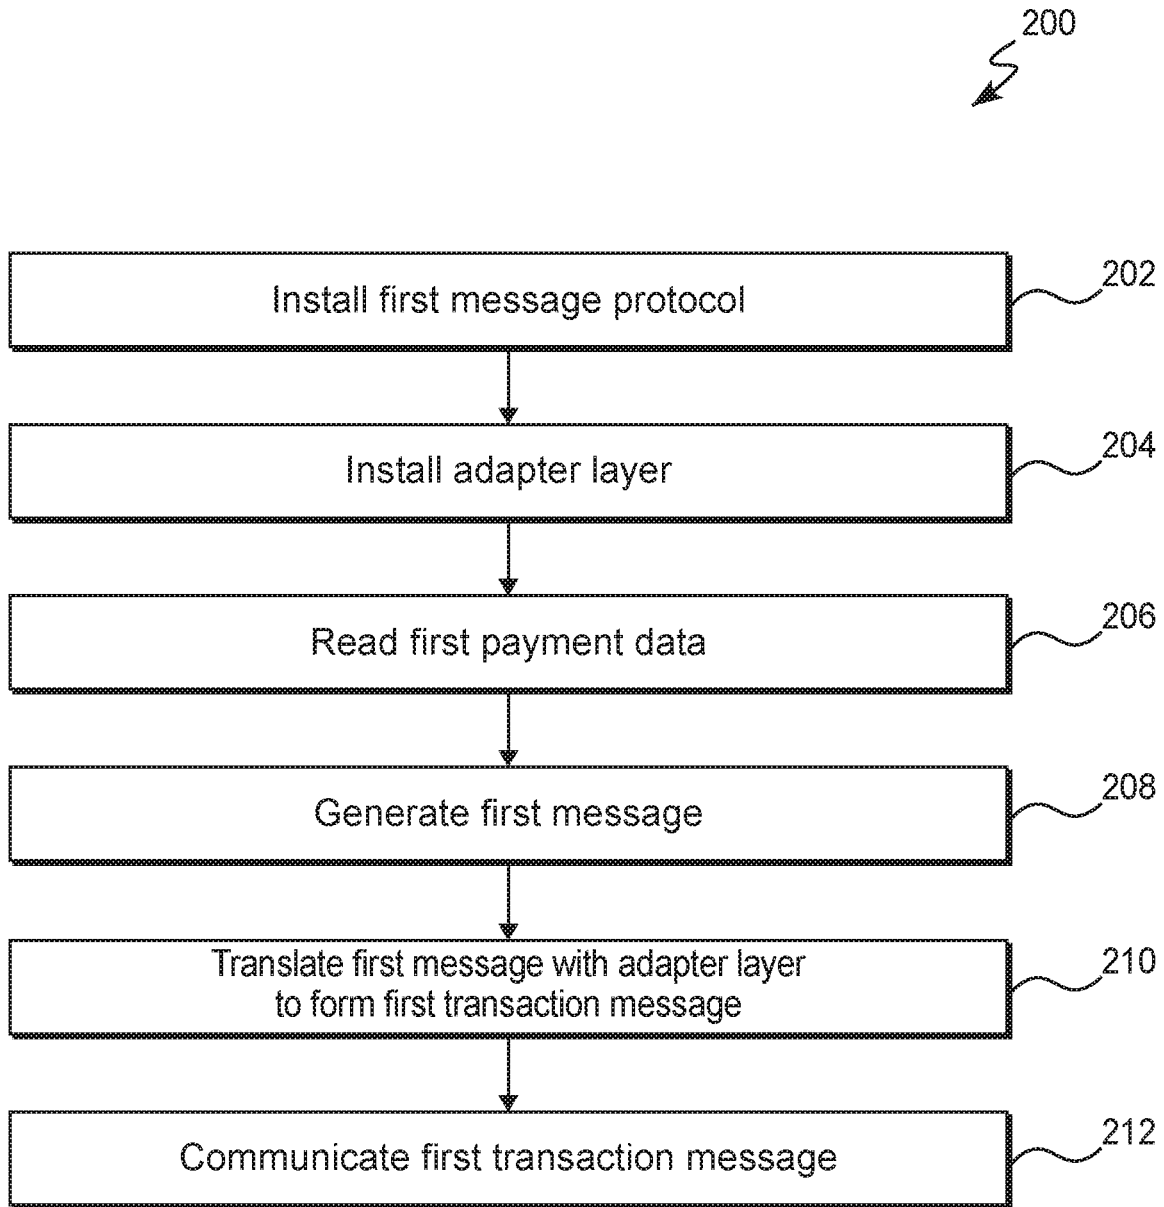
200

Install first message protocol

202

Install adapter layer

204

Read first payment data

206

Generate first message

208

Translate first message with adapter layer to form first transaction message

210

Communicate first transaction message

212